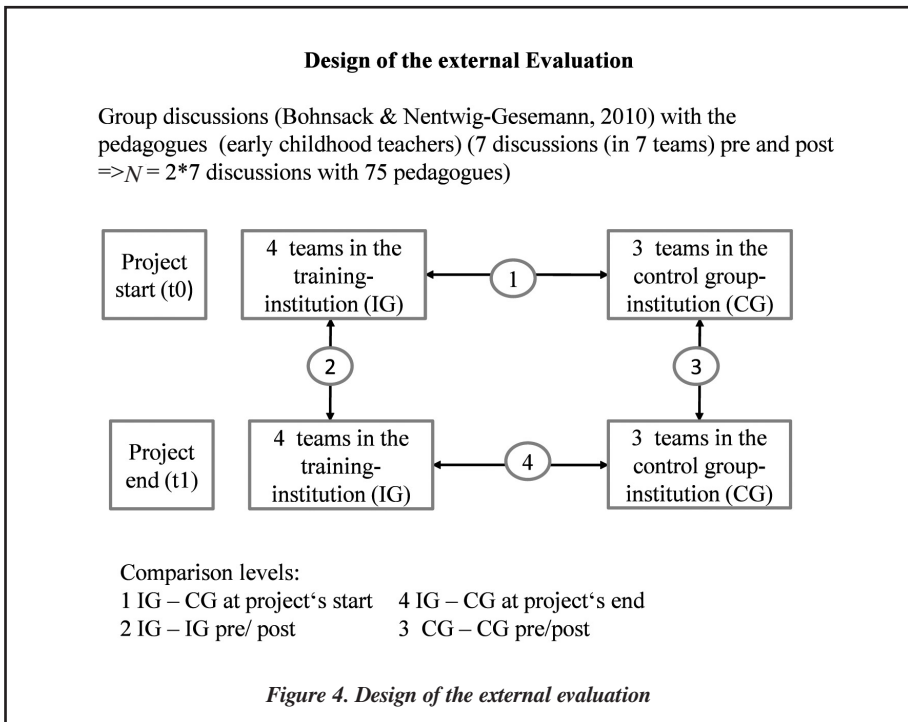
Design of the external Evaluation

Group discussions (Bohnsack & Nentwig-Gesemann, 2010) with the pedagogues (early childhood teachers) (7 discussions (in 7 teams) pre and post =>$N$ = 2*7 discussions with 75 pedagogues)

Project start (t0)

4 teams in the training-institution (IG)

1

3 teams in the control group-institution (CG)

2

3

Project end (t1)

4 teams in the training-institution (IG)

4

3 teams in the control group-institution (CG)

Comparison levels:
1 IG – CG at project‘s start 4 IG – CG at project‘s end
2 IG – IG pre/ post 3 CG – CG pre/post

Figure 4. Design of the external evaluation